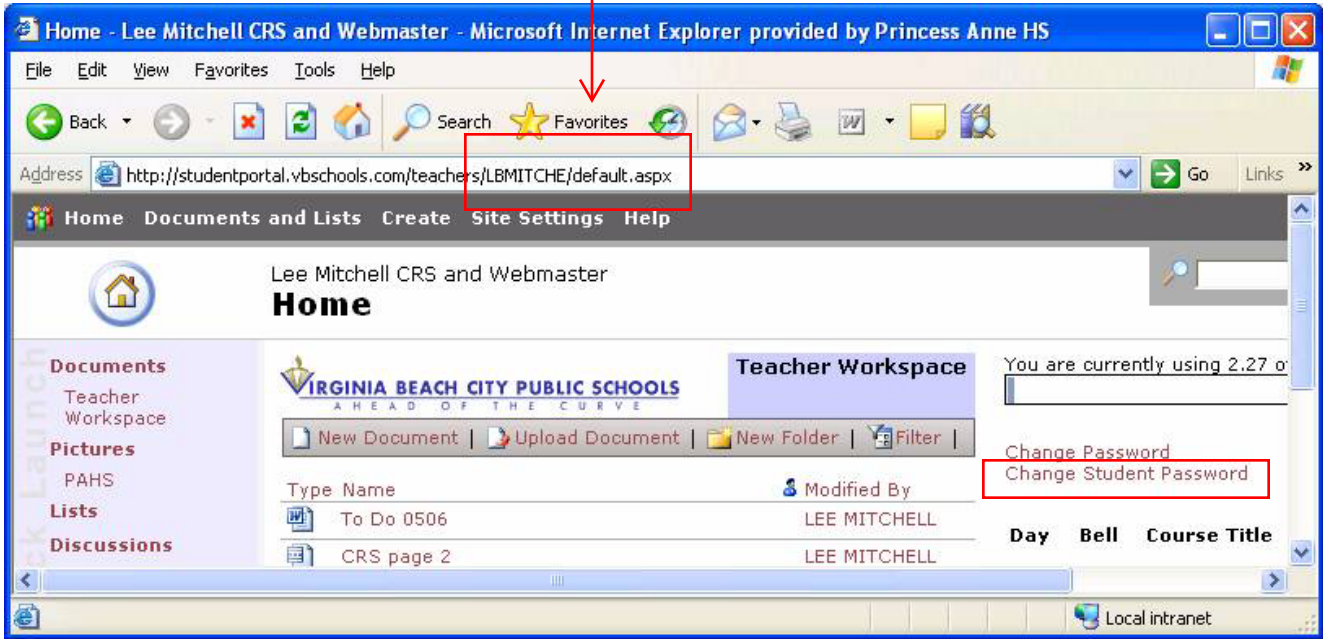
Home - Lee Mitchell CRS and Webmaster - Microsoft Internet Explorer provided by Princess Anne HS

File Edit View Favorites Tools Help

Back Search Favorites

Address http://studentportal.vbschools.com/teachers/LBMITCHE/default.aspx Go Links

Home Documents and Lists Create Site Settings Help

Lee Mitchell CRS and Webmaster
Home

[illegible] Launch

Documents
Teacher Workspace
Pictures
PAHS
Lists
Discussions

VIRGINIA BEACH CITY PUBLIC SCHOOLS
AHEAD OF THE CURVE

Teacher Workspace

New Document | Upload Document | New Folder | Filter |

| Type | Name | Modified By |
|---|---|---|
| | To Do 0506 | LEE MITCHELL |
| | CRS page 2 | LEE MITCHELL |

You are currently using 2.27 o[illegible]

Change Password
Change Student Password

Day Bell Course Title

Local intranet